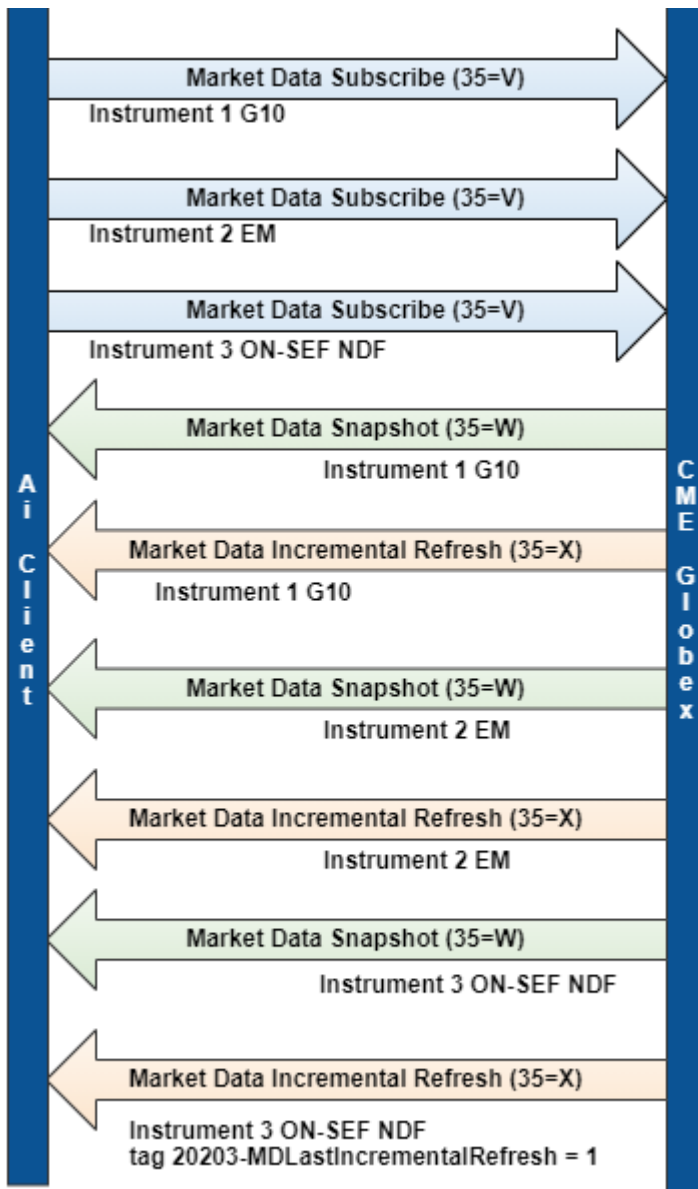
Ai Client

Market Data Subscribe (35=V)
Instrument 1 G10

Market Data Subscribe (35=V)
Instrument 2 EM

Market Data Subscribe (35=V)
Instrument 3 ON-SEF NDF

Market Data Snapshot (35=W)
Instrument 1 G10

Market Data Incremental Refresh (35=X)
Instrument 1 G10

Market Data Snapshot (35=W)
Instrument 2 EM

Market Data Incremental Refresh (35=X)
Instrument 2 EM

Market Data Snapshot (35=W)
Instrument 3 ON-SEF NDF

Market Data Incremental Refresh (35=X)
Instrument 3 ON-SEF NDF
tag 20203-MDLastIncrementalRefresh = 1

CME Globex